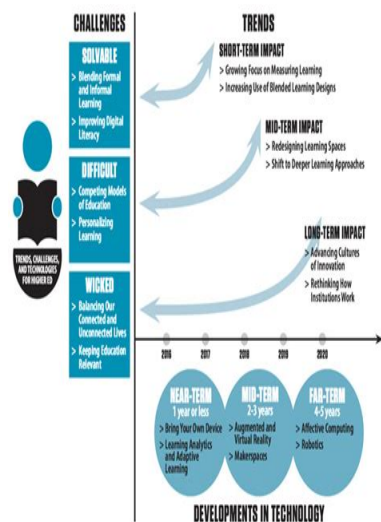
CHALLENGES

SOLVABLE
> Blending Formal and Informal Learning
> Improving Digital Literacy

DIFFICULT
> Competing Models of Education
> Personalizing Learning

WICKED
> Balancing Our Connected and Unconnected Lives
> Keeping Education Relevant

TRENDS, CHALLENGES, AND TECHNOLOGIES FOR HIGHER ED

TRENDS

SHORT-TERM IMPACT
> Growing Focus on Measuring Learning
> Increasing Use of Blended Learning Designs

MID-TERM IMPACT
> Redesigning Learning Spaces
> Shift to Deeper Learning Approaches

LONG-TERM IMPACT
> Advancing Cultures of Innovation
> Rethinking How Institutions Work

2016 2017 2018 2019 2020

NEAR-TERM
1 year or less
> Bring Your Own Device
> Learning Analytics and Adaptive Learning

MID-TERM
2-3 years
> Augmented and Virtual Reality
> Makerspaces

FAR-TERM
4-5 years
> Affective Computing
> Robotics

DEVELOPMENTS IN TECHNOLOGY